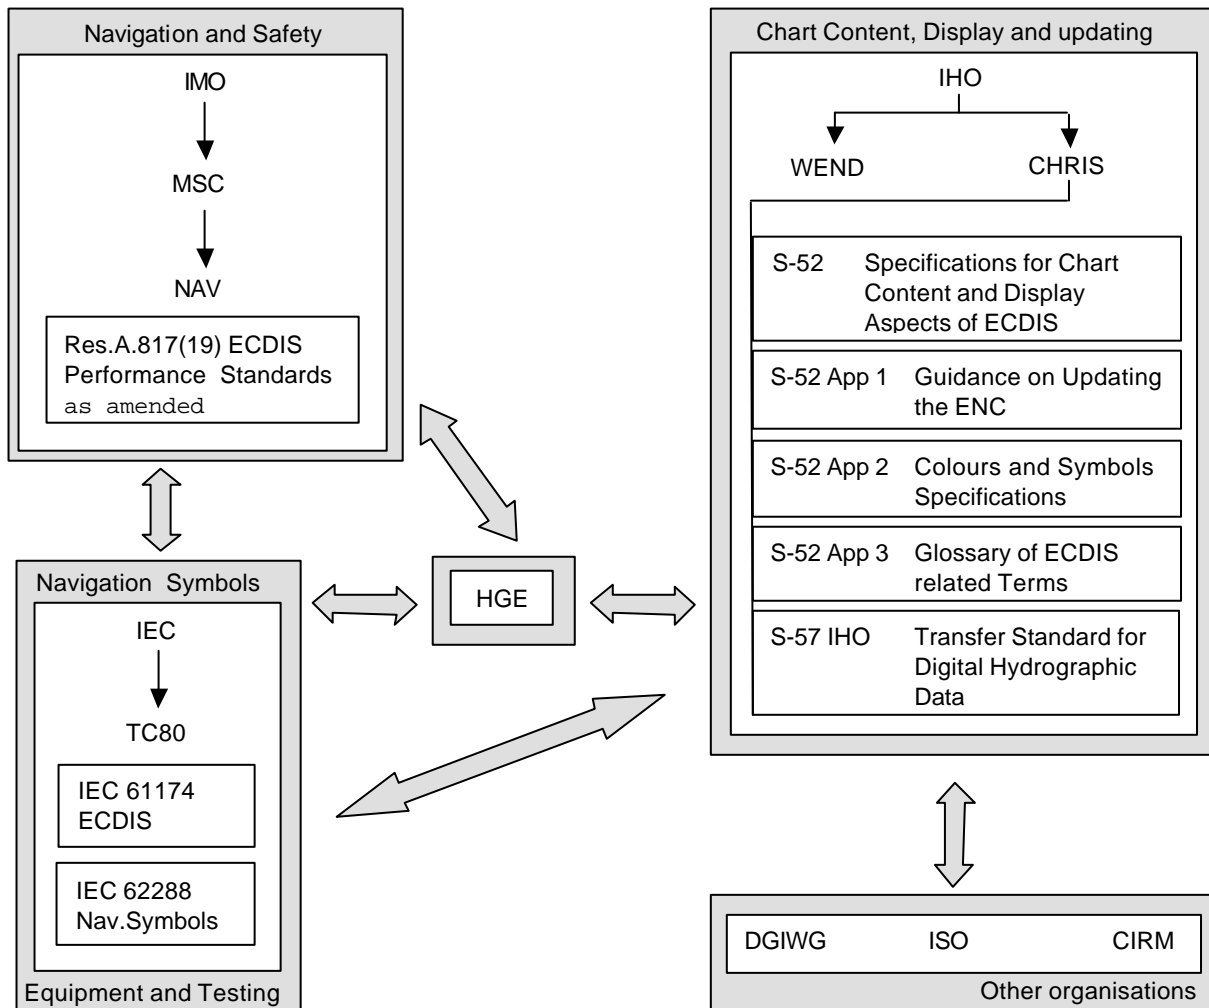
Navigation and Safety

IMO

MSC

NAV

Res.A.817(19) ECDIS Performance Standards as amended

Chart Content, Display and updating

IHO

WEND

CHRIS

S-52 Specifications for Chart Content and Display Aspects of ECDIS

S-52 App 1 Guidance on Updating the ENC

S-52 App 2 Colours and Symbols Specifications

S-52 App 3 Glossary of ECDIS related Terms

S-57 IHO Transfer Standard for Digital Hydrographic Data

HGE

Navigation Symbols

IEC

TC80

IEC 61174 ECDIS

IEC 62288 Nav.Symbols

Equipment and Testing

DGIWG ISO CIRM

Other organisations